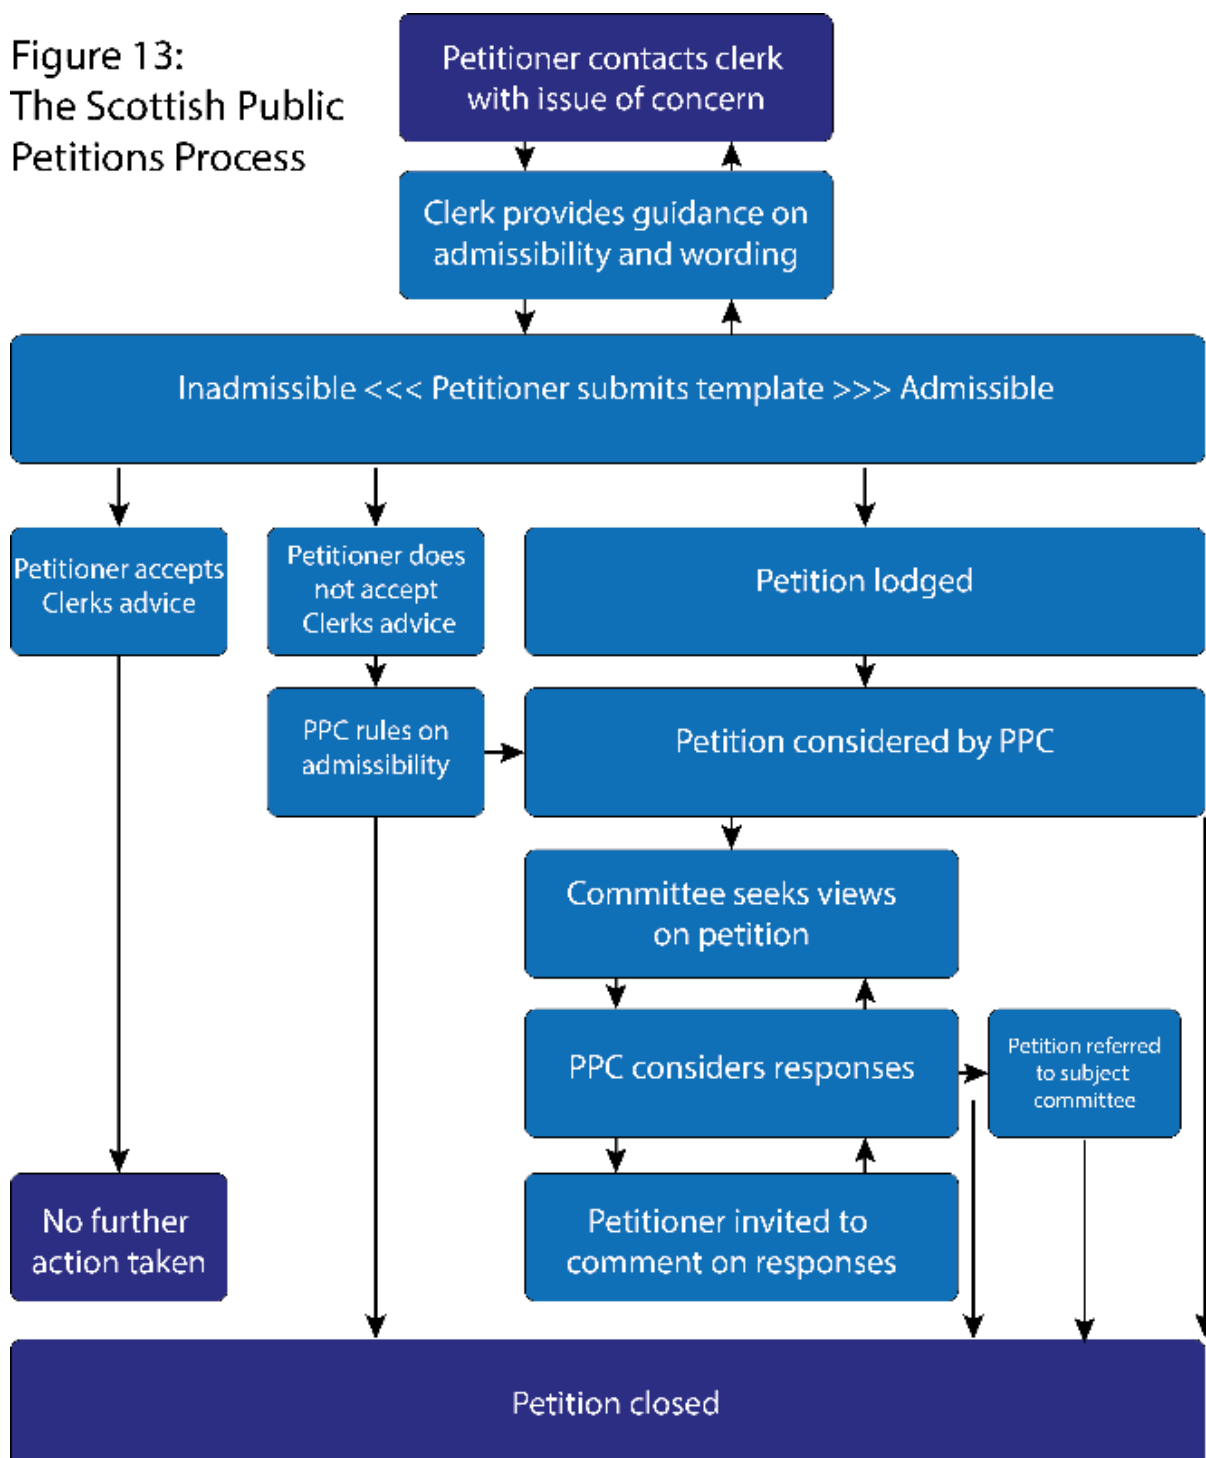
Figure 13:
The Scottish Public Petitions Process

Petitioner contacts clerk with issue of concern

Clerk provides guidance on admissibility and wording

Inadmissible <<< Petitioner submits template >>> Admissible

Petitioner accepts Clerks advice

Petitioner does not accept Clerks advice

Petition lodged

PPC rules on admissibility

Petition considered by PPC

Committee seeks views on petition

PPC considers responses

Petition referred to subject committee

No further action taken

Petitioner invited to comment on responses

Petition closed